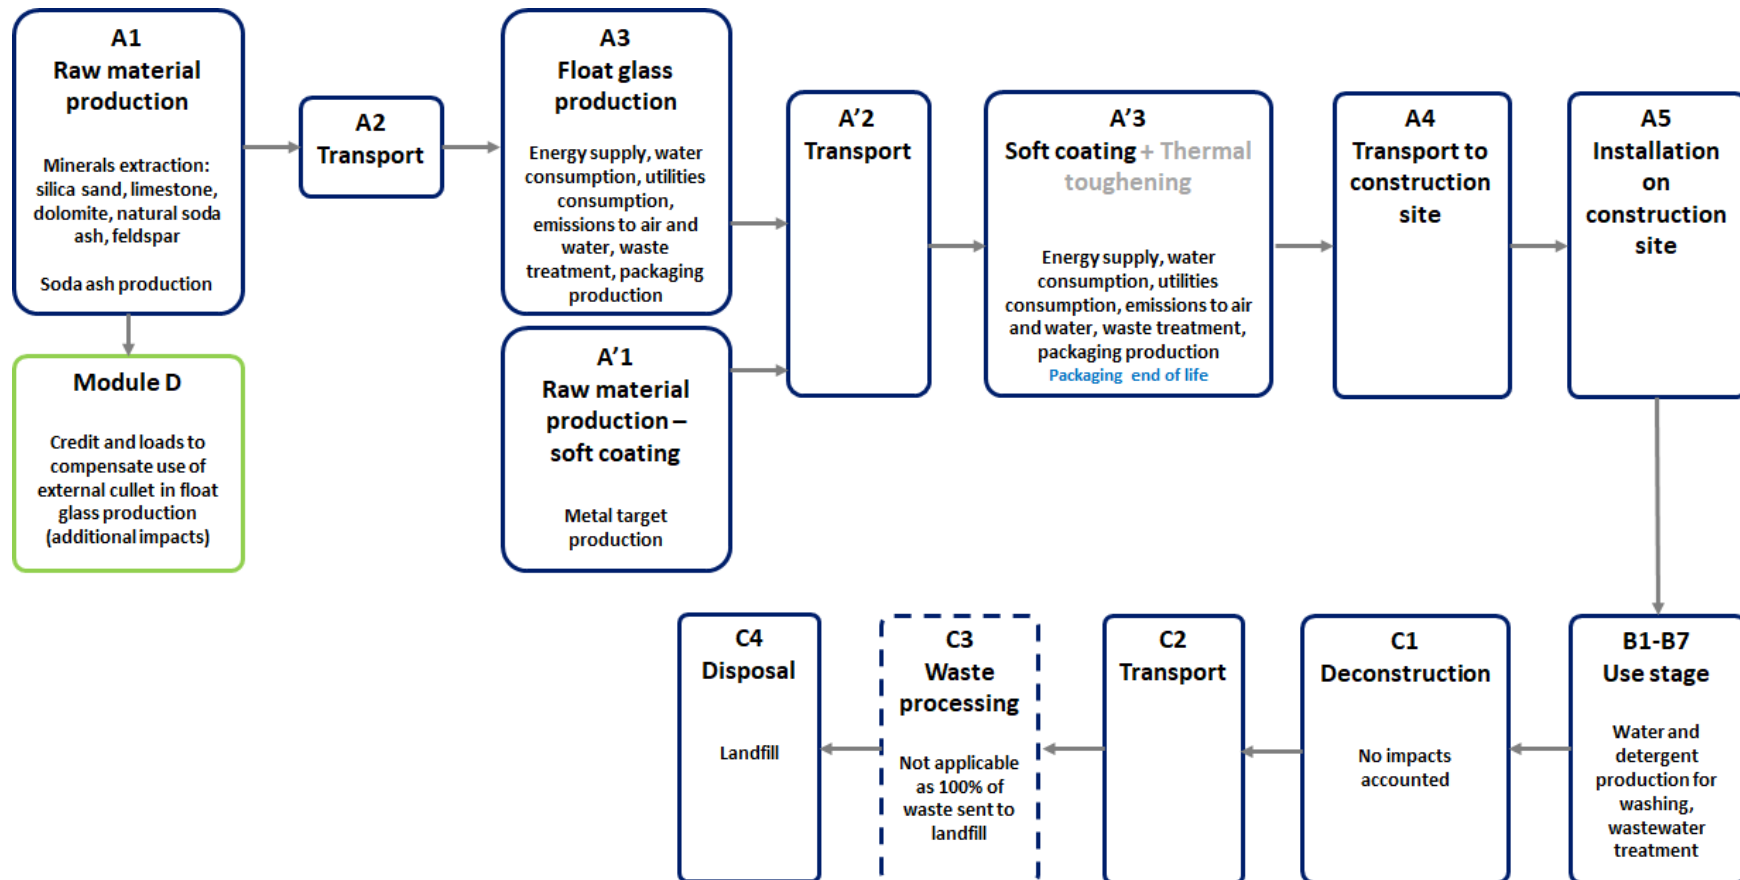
A1
Raw material production

Minerals extraction: silica sand, limestone, dolomite, natural soda ash, feldspar

Soda ash production

Module D

Credit and loads to compensate use of external cullet in float glass production (additional impacts)

A2
Transport

A3
Float glass production

Energy supply, water consumption, utilities consumption, emissions to air and water, waste treatment, packaging production

A'1
Raw material production – soft coating

Metal target production

A'2
Transport

A'3
Soft coating + Thermal toughening

Energy supply, water consumption, utilities consumption, emissions to air and water, waste treatment, packaging production
Packaging end of life

A4
Transport to construction site

A5
Installation on construction site

B1-B7
Use stage

Water and detergent production for washing, wastewater treatment

C1
Deconstruction

No impacts accounted

C2
Transport

C3
Waste processing

Not applicable as 100% of waste sent to landfill

C4
Disposal

Landfill